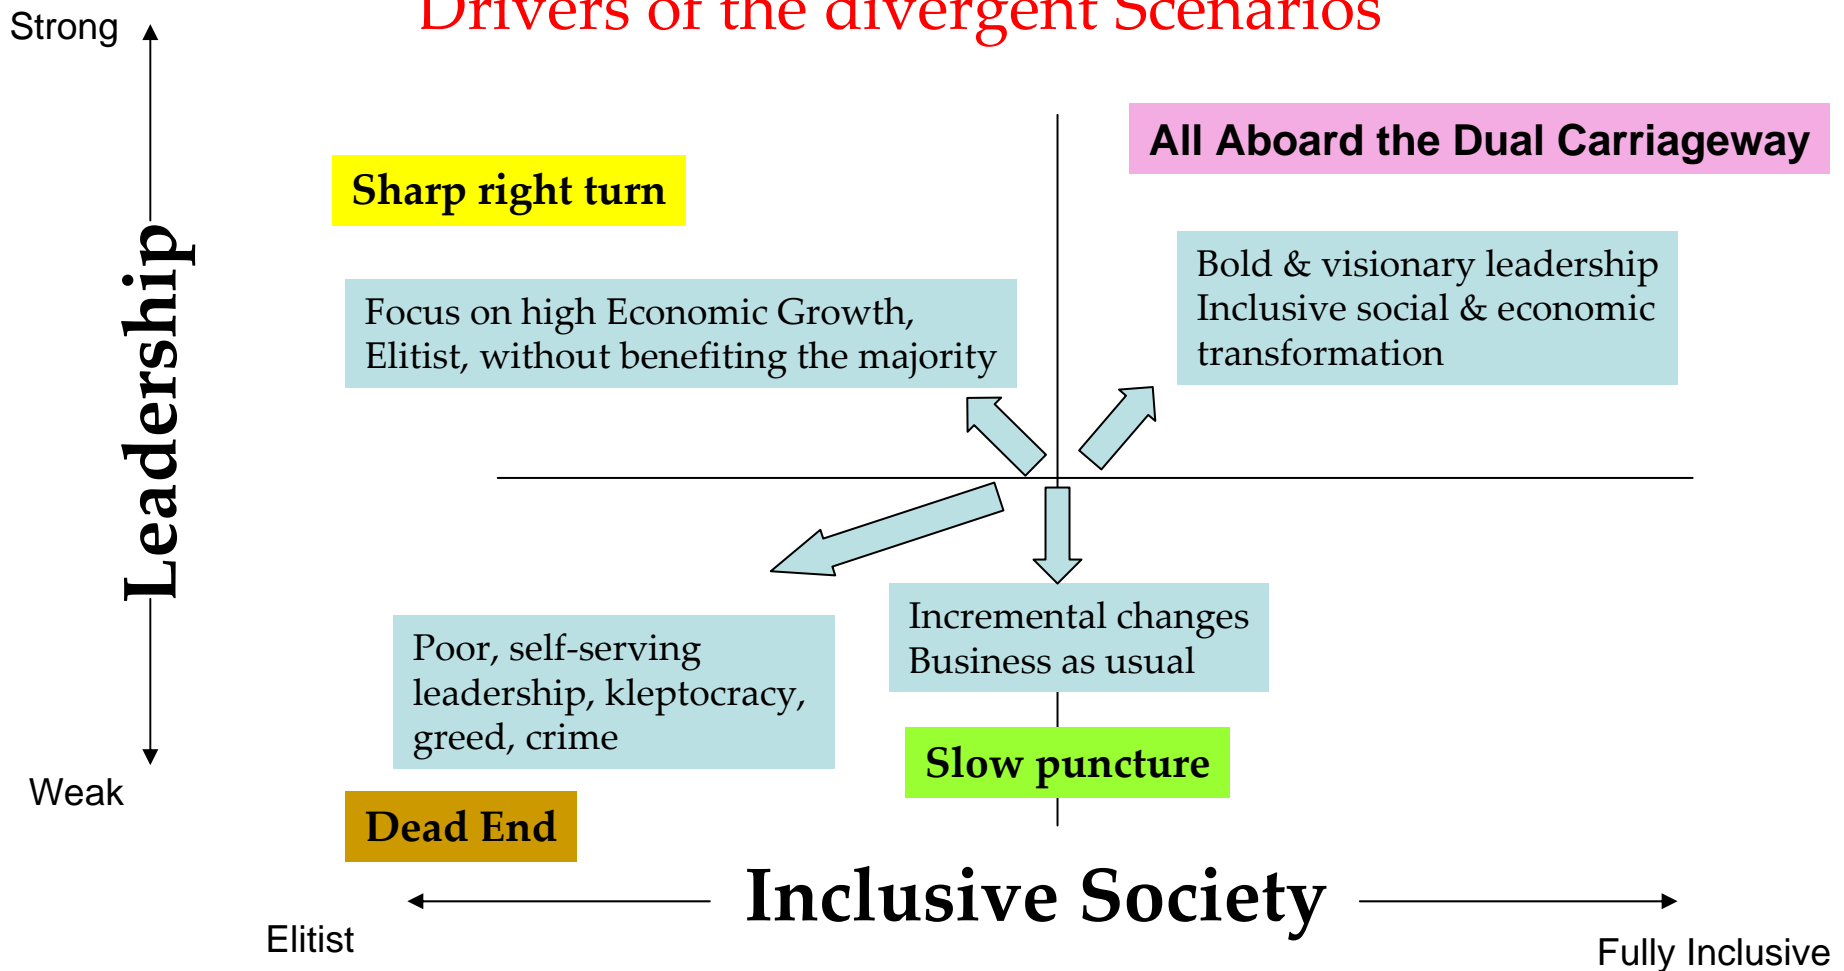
Drivers of the divergent Scenarios

Strong

Leadership

Weak

All Aboard the Dual Carriageway

Sharp right turn

Focus on high Economic Growth, Elitist, without benefiting the majority

Bold & visionary leadership Inclusive social & economic transformation

Poor, self-serving leadership, kleptocracy, greed, crime

Incremental changes Business as usual

Slow puncture

Dead End

Inclusive Society

Elitist

Fully Inclusive